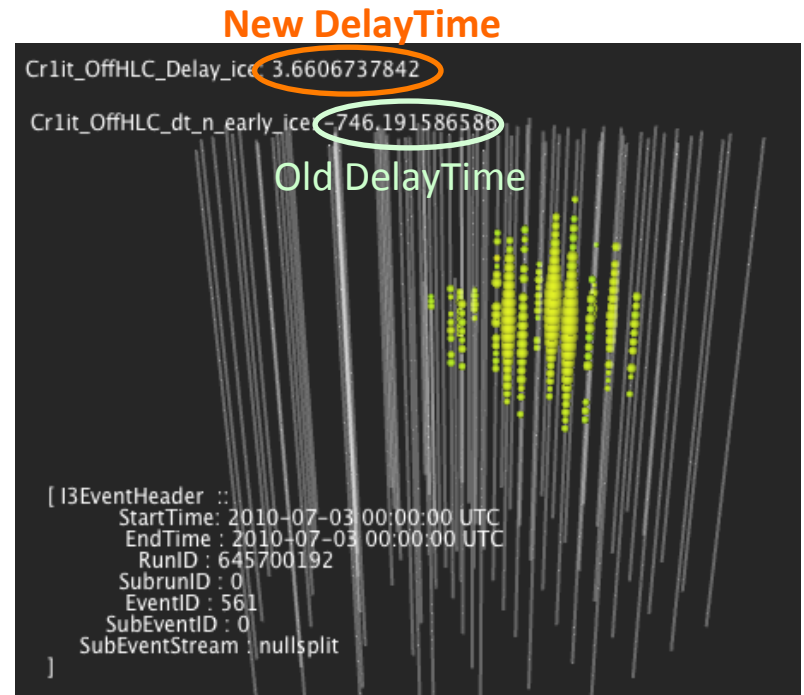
New DelayTime

Cr1it_OffHLC_Delay_ice: 3.6606737842

Cr1it_OffHLC_dt_n_early_ice: -746.191586586

Old DelayTime

[ I3EventHeader ::
StartTime: 2010-07-03 00:00:00 UTC
EndTime : 2010-07-03 00:00:00 UTC
RunID : 645700192
SubrunID : 0
EventID : 561
SubEventID : 0
SubEventStream : nullsplit
]